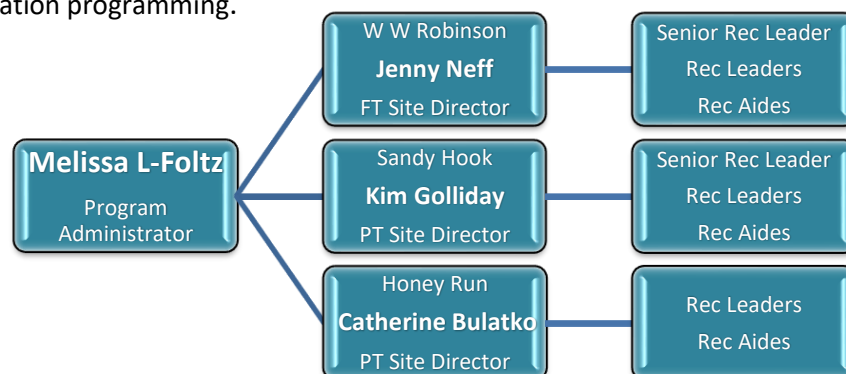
ation programming.

Melissa L-Foltz
Program Administrator

W W Robinson
Jenny Neff
FT Site Director

Senior Rec Leader
Rec Leaders
Rec Aides

Sandy Hook
Kim Golliday
PT Site Director

Senior Rec Leader
Rec Leaders
Rec Aides

Honey Run
Catherine Bulatko
PT Site Director

Rec Leaders
Rec Aides